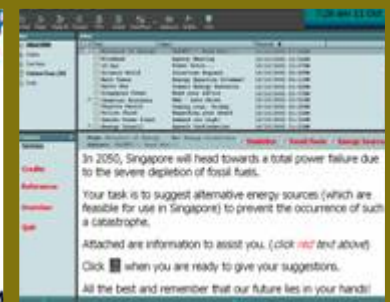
In 2050, Singapore will head towards a total power failure due to the severe depletion of fossil fuels.

Your task is to suggest alternative energy sources (which are feasible for use in Singapore) to prevent the occurrence of such a catastrophe.

Attached are information to assist you. (click red text above)

Click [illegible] when you are ready to give your suggestions.

All the best and remember that our future lies in your hands!

Services

Credits

References

Overview

Quit